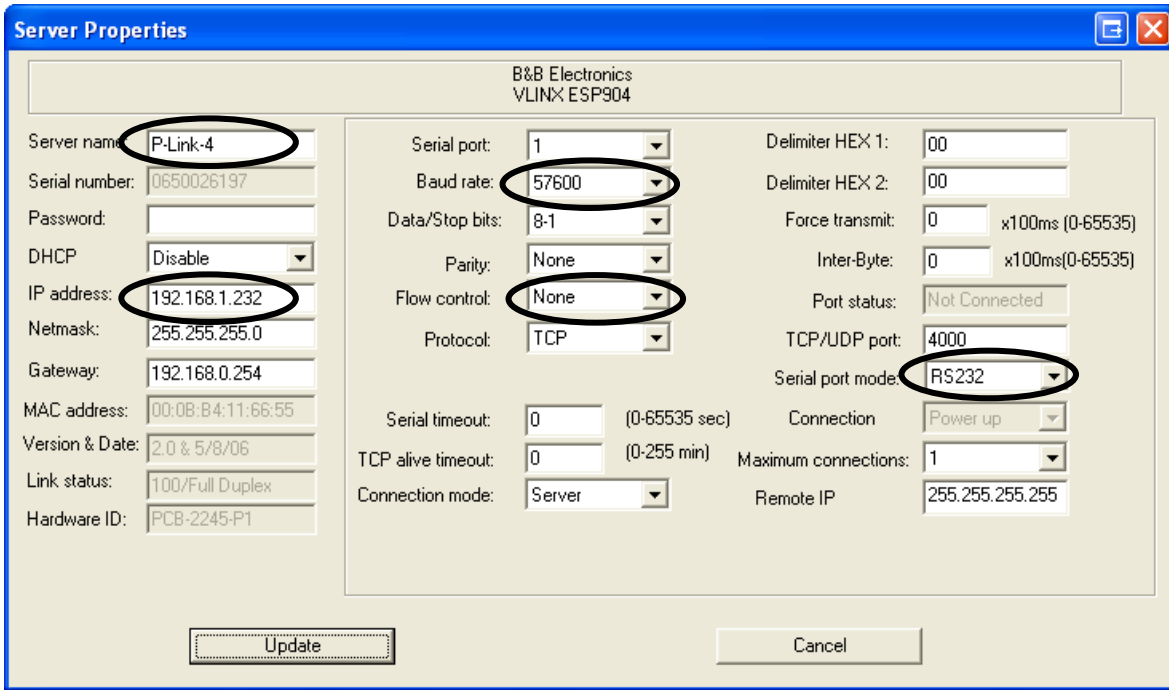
Server Properties

B&B Electronics
VLINX ESP904

Server name: P-Link-4
Serial number: 0650026197
Password:
DHCP: Disable
IP address: 192.168.1.232
Netmask: 255.255.255.0
Gateway: 192.168.0.254
MAC address: 00:0B:B4:11:66:55
Version & Date: 2.0 & 5/8/06
Link status: 100/Full Duplex
Hardware ID: PCB-2245-P1

Serial port: 1
Baud rate: 57600
Data/Stop bits: 8-1
Parity: None
Flow control: None
Protocol: TCP

Serial timeout: 0 (0-65535 sec)
TCP alive timeout: 0 (0-255 min)
Connection mode: Server

Delimiter HEX 1: 00
Delimiter HEX 2: 00
Force transmit: 0 x100ms (0-65535)
Inter-Byte: 0 x100ms(0-65535)
Port status: Not Connected
TCP/UDP port: 4000
Serial port mode: RS232
Connection: Power up
Maximum connections: 1
Remote IP: 255.255.255.255

Update

Cancel